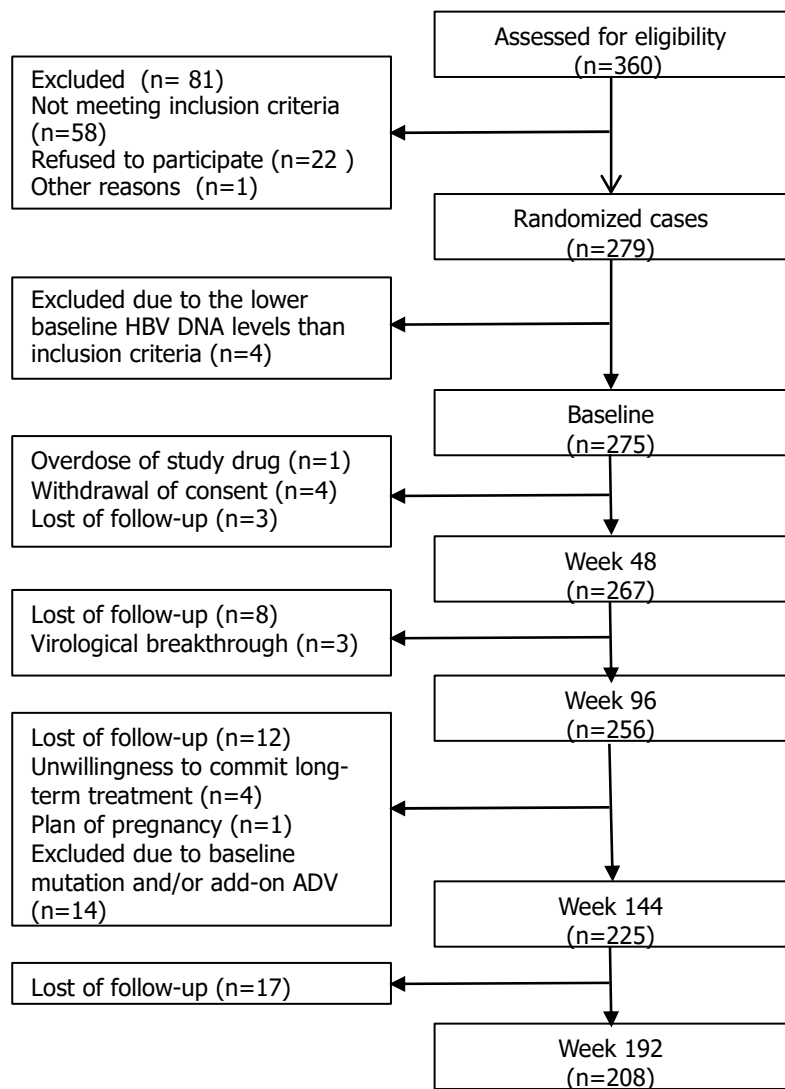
Assessed for eligibility (n=360)

Excluded (n= 81)
Not meeting inclusion criteria (n=58)
Refused to participate (n=22 )
Other reasons (n=1)

Randomized cases (n=279)

Excluded due to the lower baseline HBV DNA levels than inclusion criteria (n=4)

Baseline (n=275)

Overdose of study drug (n=1)
Withdrawal of consent (n=4)
Lost of follow-up (n=3)

Week 48 (n=267)

Lost of follow-up (n=8)
Virological breakthrough (n=3)

Week 96 (n=256)

Lost of follow-up (n=12)
Unwillingness to commit long-term treatment (n=4)
Plan of pregnancy (n=1)
Excluded due to baseline mutation and/or add-on ADV (n=14)

Week 144 (n=225)

Lost of follow-up (n=17)

Week 192 (n=208)